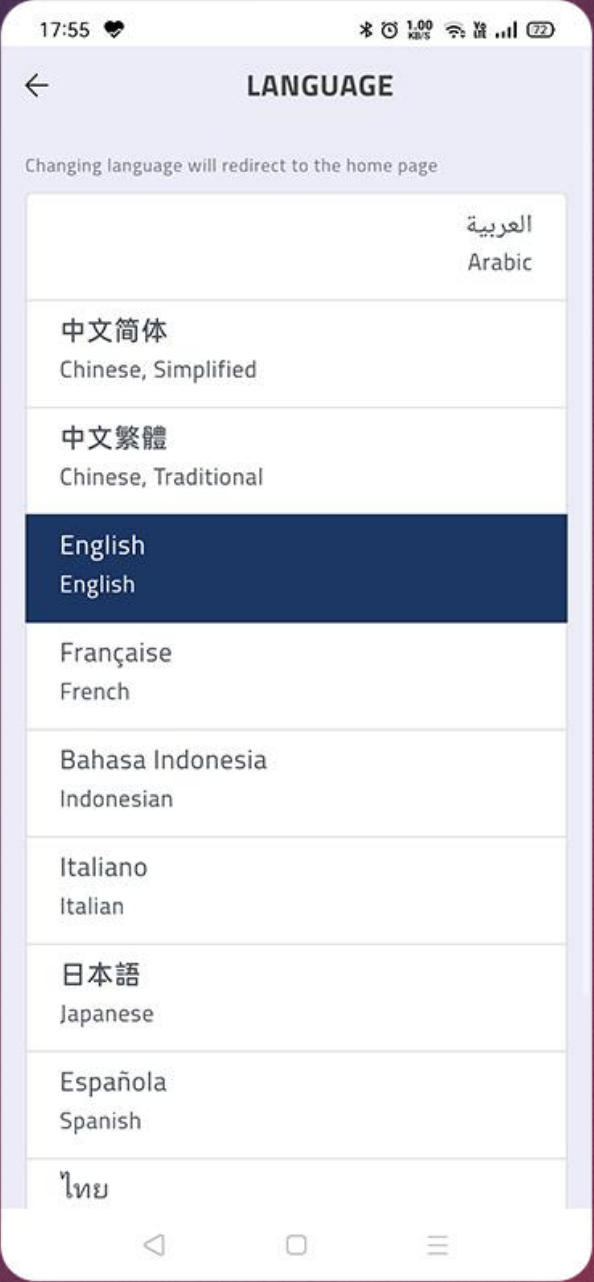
17:55 1.00 KB/S 72

LANGUAGE

Changing language will redirect to the home page

العربية
Arabic

中文简体
Chinese, Simplified

中文繁體
Chinese, Traditional

English
English

Française
French

Bahasa Indonesia
Indonesian

Italiano
Italian

日本語
Japanese

Española
Spanish

ไทย